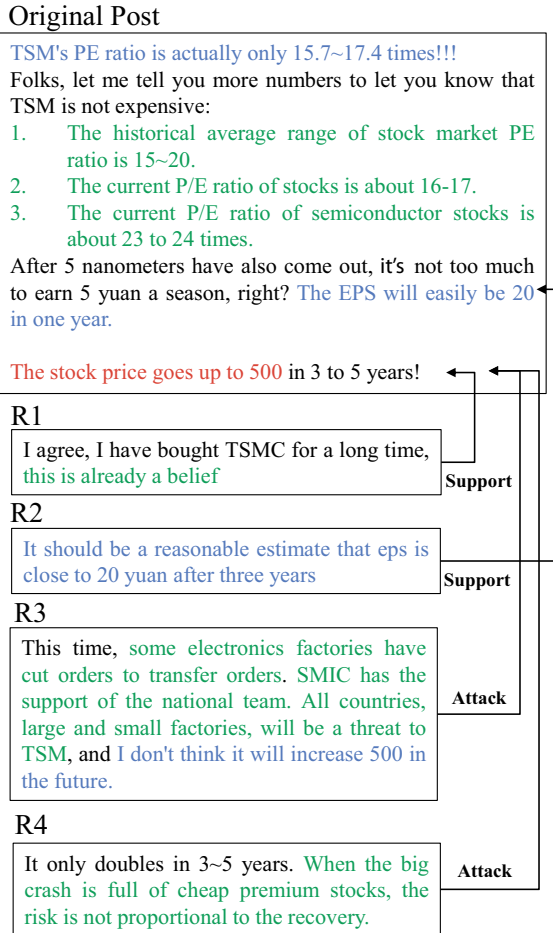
Original Post

TSM's PE ratio is actually only 15.7~17.4 times!!!
Folks, let me tell you more numbers to let you know that TSM is not expensive:
1. The historical average range of stock market PE ratio is 15~20.
2. The current P/E ratio of stocks is about 16-17.
3. The current P/E ratio of semiconductor stocks is about 23 to 24 times.
After 5 nanometers have also come out, it's not too much to earn 5 yuan a season, right? The EPS will easily be 20 in one year.

The stock price goes up to 500 in 3 to 5 years!

R1
I agree, I have bought TSMC for a long time, this is already a belief
Support

R2
It should be a reasonable estimate that eps is close to 20 yuan after three years
Support

R3
This time, some electronics factories have cut orders to transfer orders. SMIC has the support of the national team. All countries, large and small factories, will be a threat to TSM, and I don't think it will increase 500 in the future.
Attack

R4
It only doubles in 3~5 years. When the big crash is full of cheap premium stocks, the risk is not proportional to the recovery.
Attack